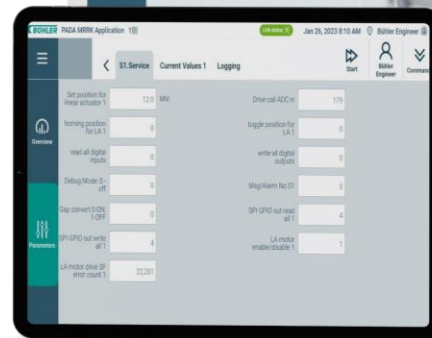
BÜHLER PADA MRRK Application 1

Link status

Jan 26, 2023 8:10 AM

Bühler Engineer

S1.Service

Current Values 1

Logging

Start

Bühler Engineer

Commands

Overview

Parameters

Set position for linear actuator 1

12.0

MM

Drive call ADC in

179

Homing position for LA 1

0

toggle position for LA 1

0

read all digital inputs

0

write all digital outputs

0

Debug Mode 0 - off

0

Msg/Alarm No S1

0

Gap convert 0-ON; 1-OFF

0

SPI GPIO out read all 1

4

SPI GPIO out write all 1

4

LA motor enable/disable 1

1

LA motor drive SF error count 1

22,301